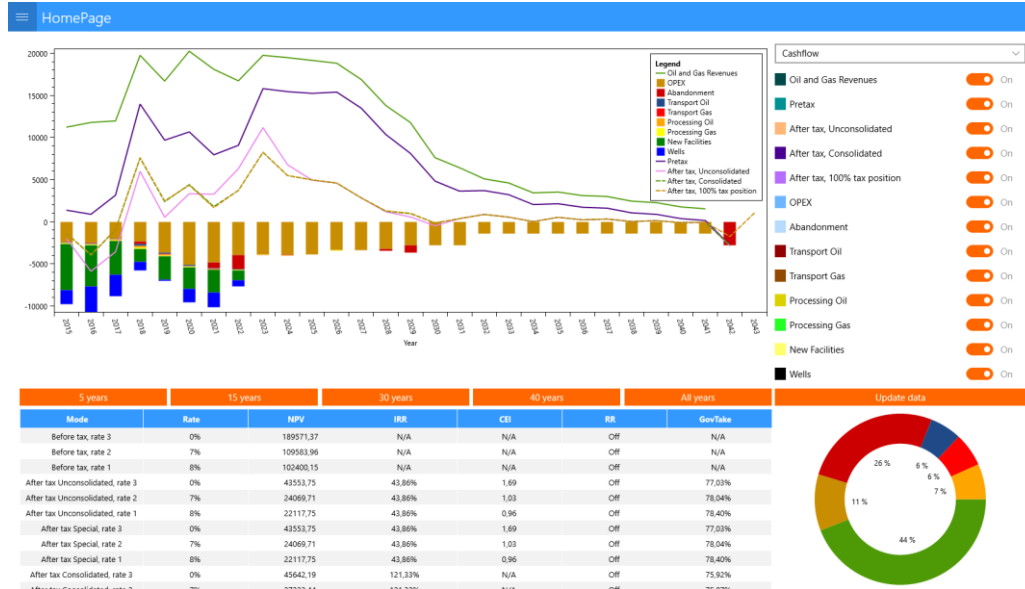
HomePage

20000
15000
10000
5000
0
-5000
-10000

Legend
Oil and Gas Revenues
OPEX
Abandonment
Transport Oil
Transport Gas
Processing Oil
Processing Gas
New Facilities
Wells
Pretax
After tax, Unconsolidated
After tax, Consolidated
After tax, 100% tax position

2015 2016 2017 2018 2019 2020 2021 2022 2023 2024 2025 2026 2027 2028 2029 2030 2031 2032 2033 2034 2035 2036 2037 2038 2039 2040 2041 2042 2043
Year

Cashflow
Oil and Gas Revenues On
Pretax On
After tax, Unconsolidated On
After tax, Consolidated On
After tax, 100% tax position On
OPEX On
Abandonment On
Transport Oil On
Transport Gas On
Processing Oil On
Processing Gas On
New Facilities On
Wells On

5 years | 15 years | 30 years | 40 years | All years | Update data

| Mode | Rate | NPV | IRR | CEI | RR | GovTake |
|---|---|---|---|---|---|---|
| Before tax, rate 3 | 0% | 189571,37 | N/A | N/A | Off | N/A |
| Before tax, rate 2 | 7% | 109583,96 | N/A | N/A | Off | N/A |
| Before tax, rate 1 | 8% | 102400,15 | N/A | N/A | Off | N/A |
| After tax Unconsolidated, rate 3 | 0% | 43553,75 | 43,86% | 1,69 | Off | 77,03% |
| After tax Unconsolidated, rate 2 | 7% | 24069,71 | 43,86% | 1,03 | Off | 78,04% |
| After tax Unconsolidated, rate 1 | 8% | 22117,75 | 43,86% | 0,96 | Off | 78,40% |
| After tax Special, rate 3 | 0% | 43553,75 | 43,86% | 1,69 | Off | 77,03% |
| After tax Special, rate 2 | 7% | 24069,71 | 43,86% | 1,03 | Off | 78,04% |
| After tax Special, rate 1 | 8% | 22117,75 | 43,86% | 0,96 | Off | 78,40% |
| After tax Consolidated, rate 3 | 0% | 45642,19 | 121,33% | N/A | Off | 75,92% |
| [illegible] | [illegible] | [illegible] | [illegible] | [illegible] | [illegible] | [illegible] |

26 %
6 %
6 %
7 %
11 %
44 %